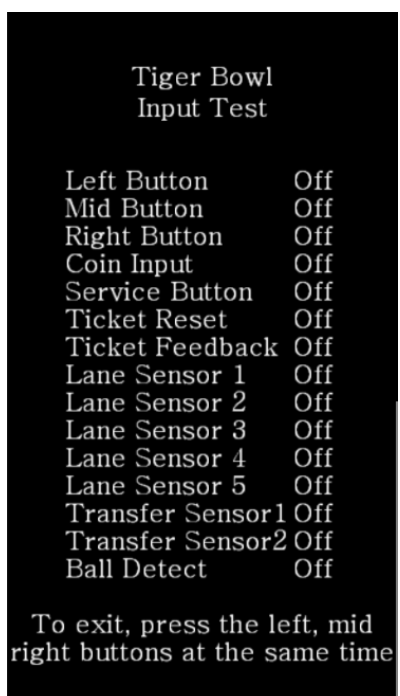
Tiger Bowl
Input Test

| | |
|---|---|
| Left Button | Off |
| Mid Button | Off |
| Right Button | Off |
| Coin Input | Off |
| Service Button | Off |
| Ticket Reset | Off |
| Ticket Feedback | Off |
| Lane Sensor 1 | Off |
| Lane Sensor 2 | Off |
| Lane Sensor 3 | Off |
| Lane Sensor 4 | Off |
| Lane Sensor 5 | Off |
| Transfer Sensor1 | Off |
| Transfer Sensor2 | Off |
| Ball Detect | Off |

To exit, press the left, mid right buttons at the same time